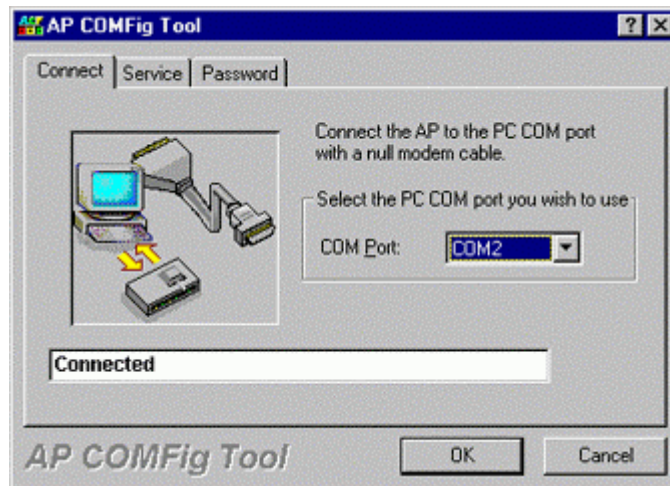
AP COMFig Tool
? X
Connect | Service | Password

Connect the AP to the PC COM port with a null modem cable.

Select the PC COM port you wish to use

COM Port: COM2

Connected

AP COMFig Tool
OK
Cancel